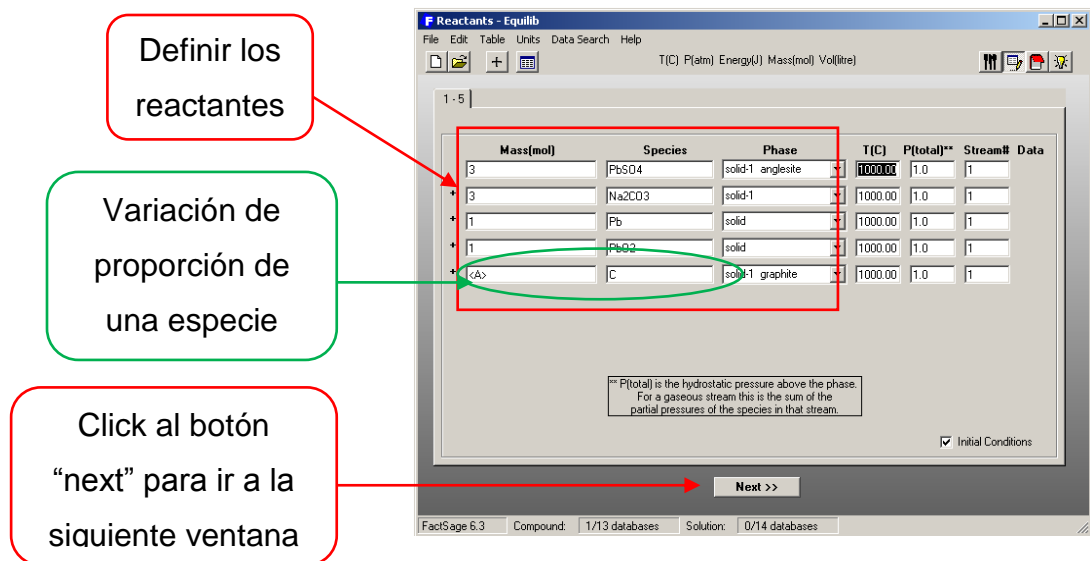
Definir los reactantes

Variación de proporción de una especie

Click al botón "next" para ir a la siguiente ventana

F Reactants - Equilib

File Edit Table Units Data Search Help

T(C) P(atm) Energy(J) Mass(mol) Vol(litre)

1 - 5

| | Mass(mol) | Species | Phase | T(C) | P(total)** | Stream# | Data |
|---|---|---|---|---|---|---|---|
| | 3 | PbSO4 | solid-1 anglesite | 1000.00 | 1.0 | 1 | |
| + | 3 | Na2CO3 | solid-1 | 1000.00 | 1.0 | 1 | |
| + | 1 | Pb | solid | 1000.00 | 1.0 | 1 | |
| + | 1 | PbO2 | solid | 1000.00 | 1.0 | 1 | |
| + | <A> | C | solid-1 graphite | 1000.00 | 1.0 | 1 | |

** P(total) is the hydrostatic pressure above the phase. For a gaseous stream this is the sum of the partial pressures of the species in that stream.

Initial Conditions

Next >>

FactSage 6.3 Compound: 1/13 databases Solution: 0/14 databases